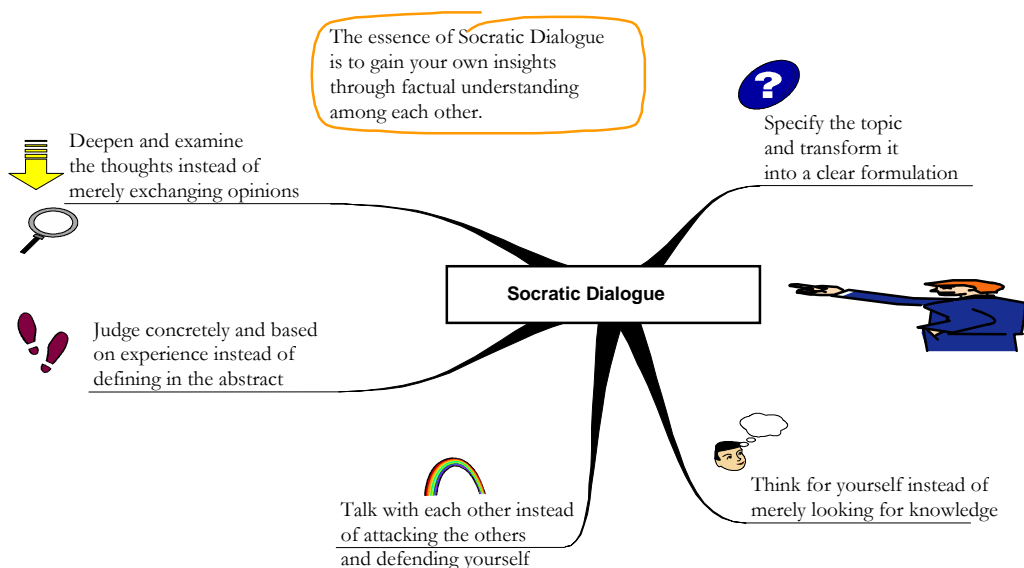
The essence of Socratic Dialogue is to gain your own insights through factual understanding among each other.

Deepen and examine the thoughts instead of merely exchanging opinions

?

Specify the topic and transform it into a clear formulation

Socratic Dialogue

Judge concretely and based on experience instead of defining in the abstract

Think for yourself instead of merely looking for knowledge

Talk with each other instead of attacking the others and defending yourself